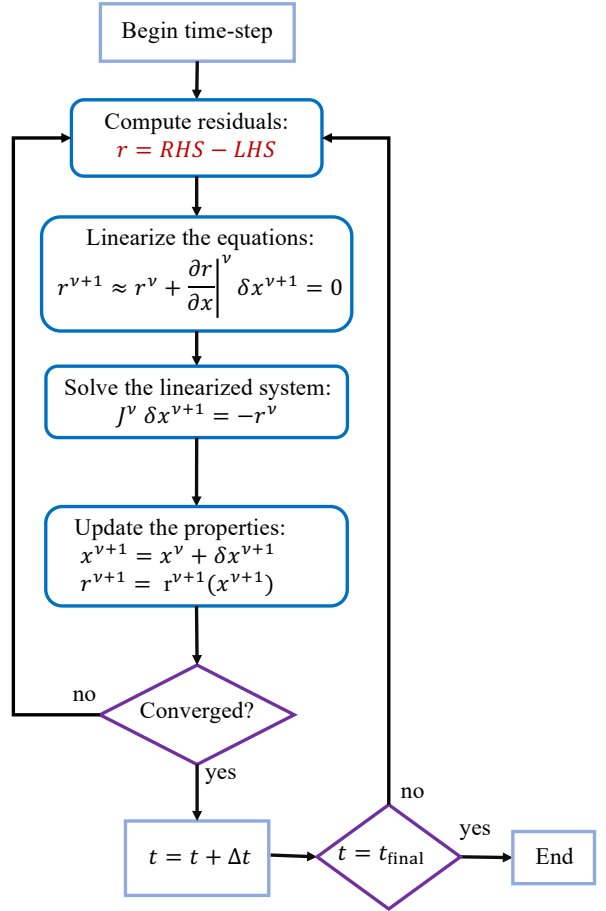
Begin time-step

Compute residuals:
$r = RHS - LHS$

Linearize the equations:
$r^{\nu+1} \approx r^{\nu} + \frac{\partial r}{\partial x}\bigg|^{\nu} \delta x^{\nu+1} = 0$

Solve the linearized system:
$J^{\nu}\, \delta x^{\nu+1} = -r^{\nu}$

Update the properties:
$x^{\nu+1} = x^{\nu} + \delta x^{\nu+1}$
$r^{\nu+1} = \mathrm{r}^{\nu+1}(x^{\nu+1})$

no

Converged?

yes

$t = t + \Delta t$

$t = t_{\text{final}}$

no

yes

End